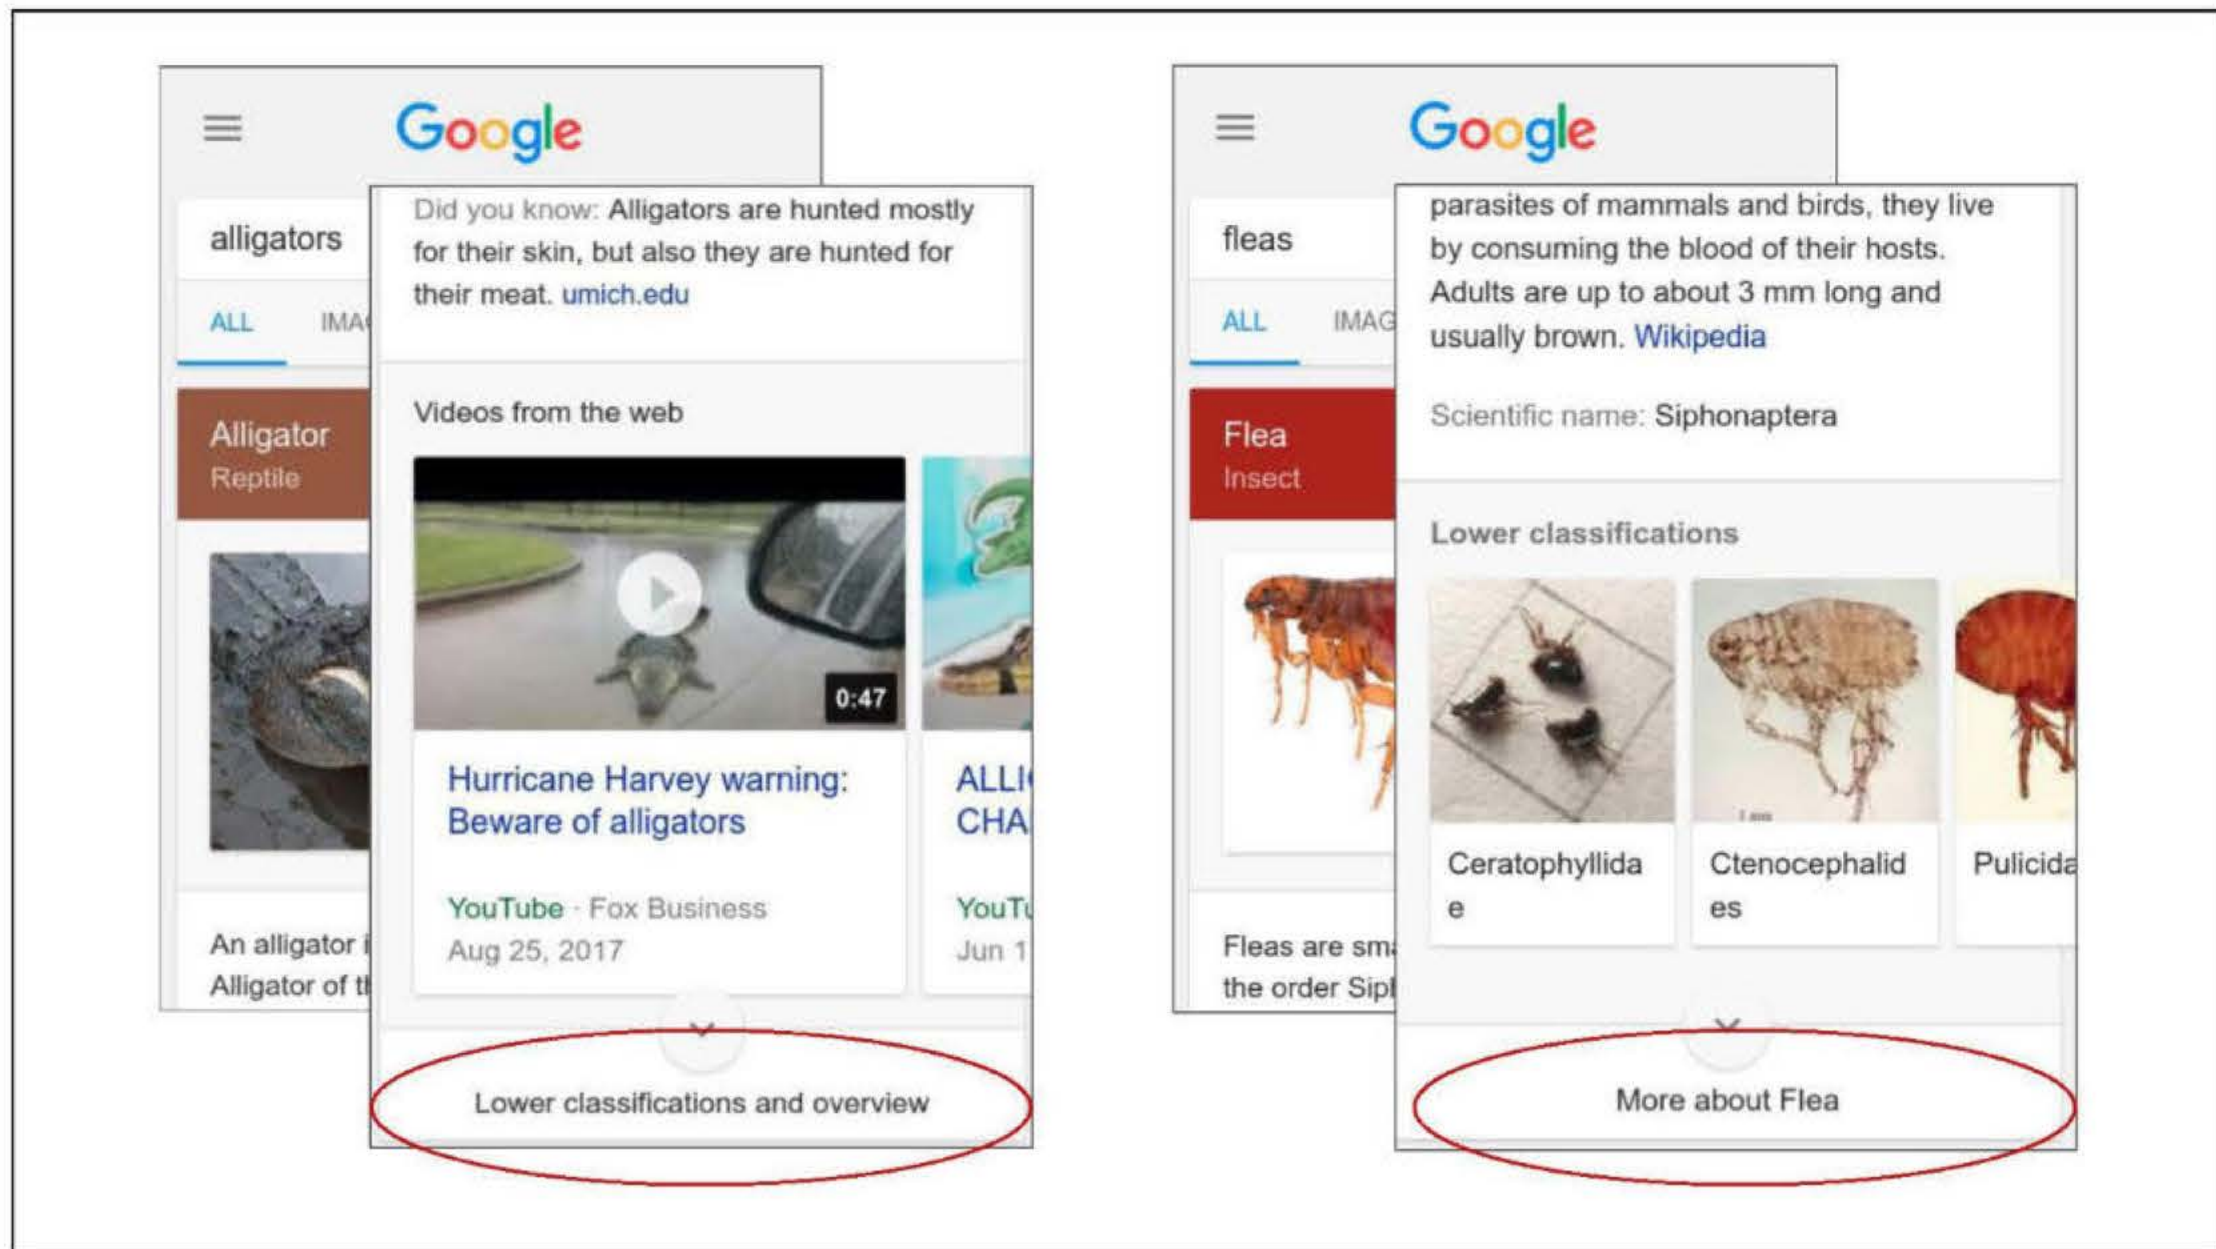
Google

alligators

ALL IMA

Alligator
Reptile

An alligator i
Alligator of t

Did you know: Alligators are hunted mostly for their skin, but also they are hunted for their meat. umich.edu

Videos from the web

0:47

Hurricane Harvey warning: Beware of alligators

YouTube · Fox Business
Aug 25, 2017

ALLI
CHA

YouTu
Jun 1

Lower classifications and overview

Google

fleas

ALL IMAG

Flea
Insect

Fleas are sm
the order Sipl

parasites of mammals and birds, they live by consuming the blood of their hosts. Adults are up to about 3 mm long and usually brown. Wikipedia

Scientific name: Siphonaptera

Lower classifications

Ceratophyllida
e

Ctenocephalid
es

Pulicida

More about Flea